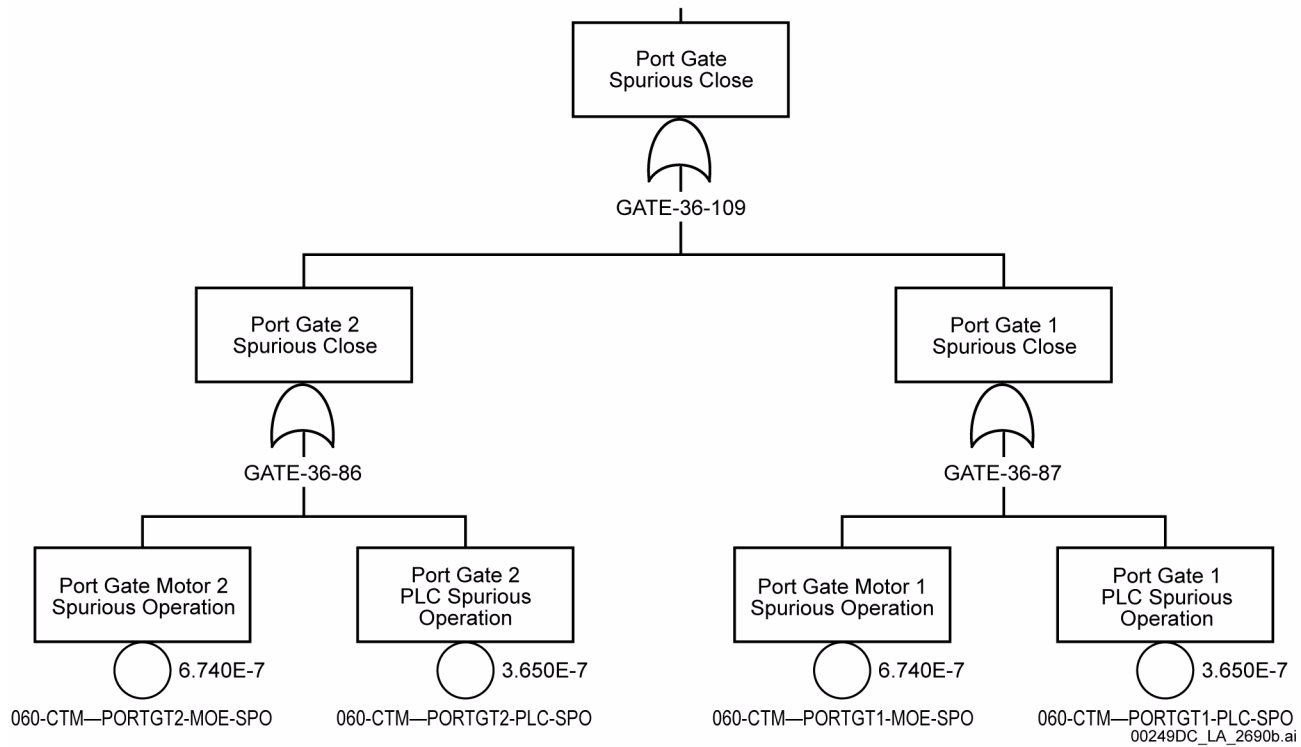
Port Gate Spurious Close

GATE-36-109

Port Gate 2 Spurious Close

GATE-36-86

Port Gate Motor 2 Spurious Operation

6.740E-7

060-CTM—PORTGT2-MOE-SPO

Port Gate 2 PLC Spurious Operation

3.650E-7

060-CTM—PORTGT2-PLC-SPO

Port Gate 1 Spurious Close

GATE-36-87

Port Gate Motor 1 Spurious Operation

6.740E-7

060-CTM—PORTGT1-MOE-SPO

Port Gate 1 PLC Spurious Operation

3.650E-7

060-CTM—PORTGT1-PLC-SPO

00249DC_LA_2690b.ai